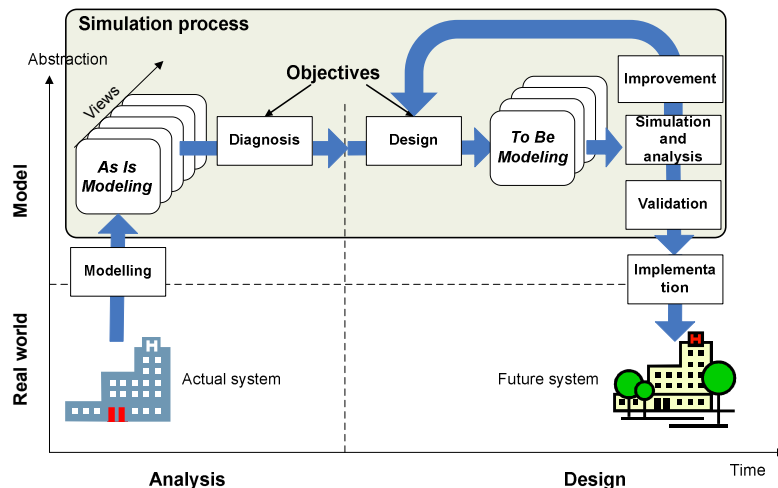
Simulation process

Abstraction

Views

Objectives

As Is Modeling

Diagnosis

Design

To Be Modeling

Improvement

Simulation and analysis

Validation

Model

Modelling

Implementation

Real world

Actual system

Future system

Analysis

Design

Time